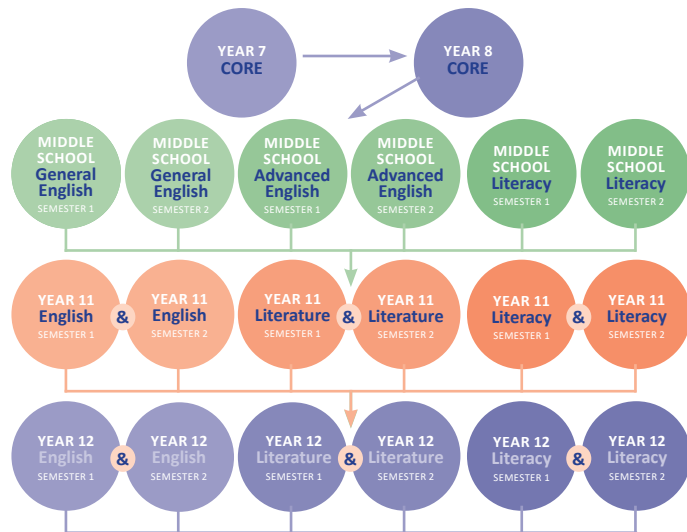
YEAR 7
CORE

YEAR 8
CORE

MIDDLE SCHOOL
General English
SEMESTER 1

MIDDLE SCHOOL
General English
SEMESTER 2

MIDDLE SCHOOL
Advanced English
SEMESTER 1

MIDDLE SCHOOL
Advanced English
SEMESTER 2

MIDDLE SCHOOL
Literacy
SEMESTER 1

MIDDLE SCHOOL
Literacy
SEMESTER 2

YEAR 11
English
SEMESTER 1

&

YEAR 11
English
SEMESTER 2

YEAR 11
Literature
SEMESTER 1

&

YEAR 11
Literature
SEMESTER 2

YEAR 11
Literacy
SEMESTER 1

&

YEAR 11
Literacy
SEMESTER 2

YEAR 12
English
SEMESTER 1

&

YEAR 12
English
SEMESTER 2

YEAR 12
Literature
SEMESTER 1

&

YEAR 12
Literature
SEMESTER 2

YEAR 12
Literacy
SEMESTER 1

&

YEAR 12
Literacy
SEMESTER 2